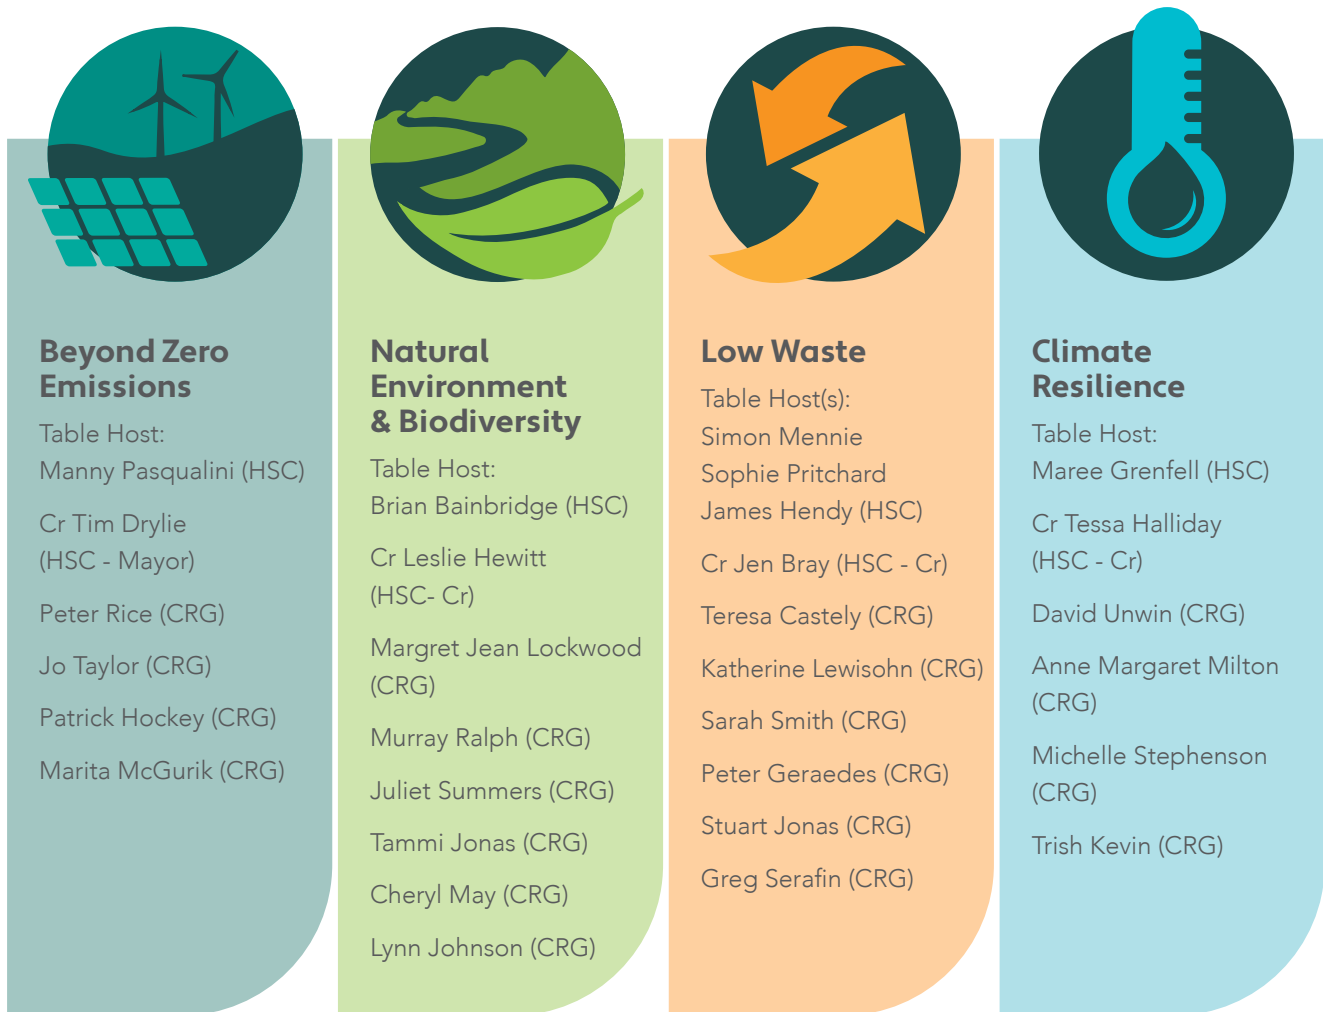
Beyond Zero Emissions

Table Host:
Manny Pasqualini (HSC)

Cr Tim Drylie
(HSC - Mayor)

Peter Rice (CRG)

Jo Taylor (CRG)

Patrick Hockey (CRG)

Marita McGurik (CRG)

Natural Environment & Biodiversity

Table Host:
Brian Bainbridge (HSC)

Cr Leslie Hewitt
(HSC- Cr)

Margret Jean Lockwood
(CRG)

Murray Ralph (CRG)

Juliet Summers (CRG)

Tammi Jonas (CRG)

Cheryl May (CRG)

Lynn Johnson (CRG)

Low Waste

Table Host(s):
Simon Mennie
Sophie Pritchard
James Hendy (HSC)

Cr Jen Bray (HSC - Cr)

Teresa Castely (CRG)

Katherine Lewisohn (CRG)

Sarah Smith (CRG)

Peter Geraedes (CRG)

Stuart Jonas (CRG)

Greg Serafin (CRG)

Climate Resilience

Table Host:
Maree Grenfell (HSC)

Cr Tessa Halliday
(HSC - Cr)

David Unwin (CRG)

Anne Margaret Milton
(CRG)

Michelle Stephenson
(CRG)

Trish Kevin (CRG)